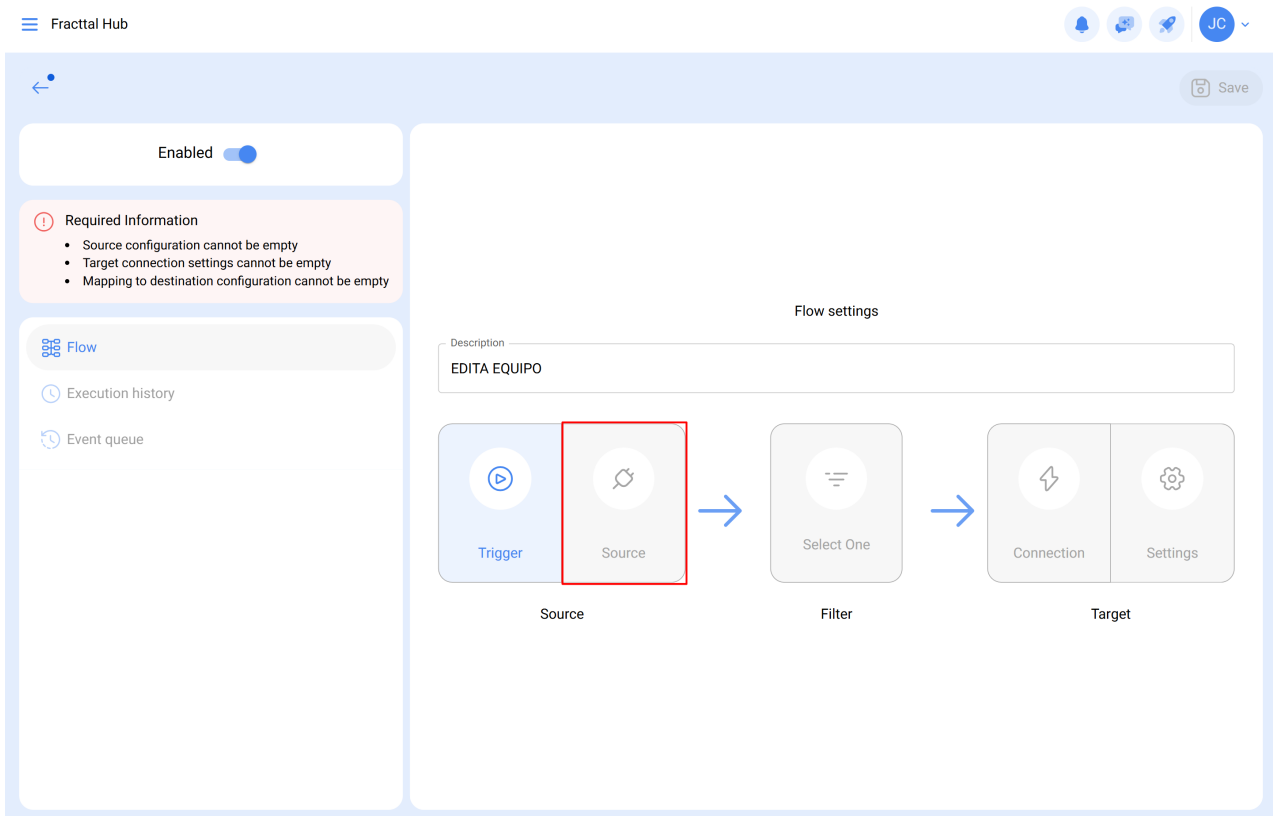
Fracttal Hub

JC

Save

Enabled

Required Information
- Source configuration cannot be empty
- Target connection settings cannot be empty
- Mapping to destination configuration cannot be empty

Flow

Execution history

Event queue

Flow settings

Description
EDITA EQUIPO

Trigger

Source

Select One

Connection

Settings

Source

Filter

Target